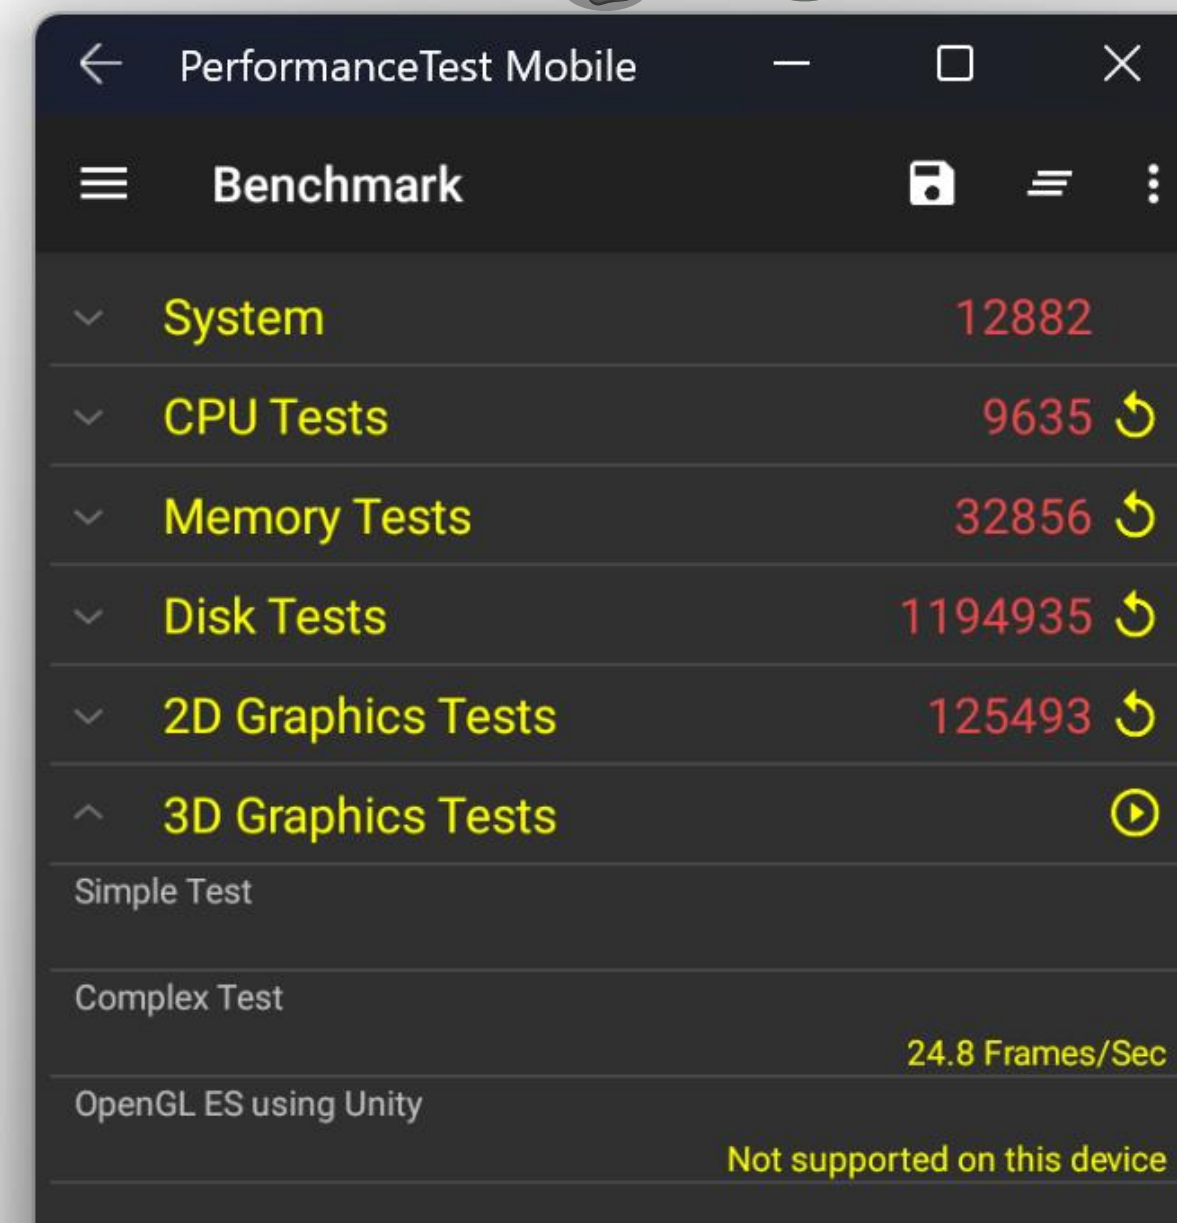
PerformanceTest Mobile

Benchmark

System 12882

CPU Tests 9635

Memory Tests 32856

Disk Tests 1194935

2D Graphics Tests 125493

3D Graphics Tests

Simple Test

Complex Test
24.8 Frames/Sec

OpenGL ES using Unity
Not supported on this device